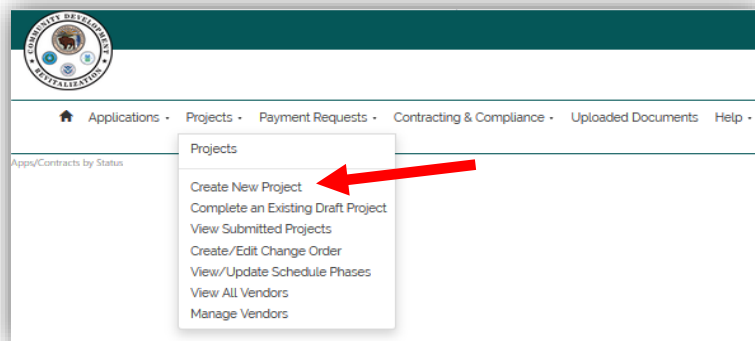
COMMUNITY DEVELOPMENT
REVITALIZATION

Applications · Projects · Payment Requests · Contracting & Compliance · Uploaded Documents Help ·

Apps/Contracts by Status

Projects

Create New Project
Complete an Existing Draft Project
View Submitted Projects
Create/Edit Change Order
View/Update Schedule Phases
View All Vendors
Manage Vendors